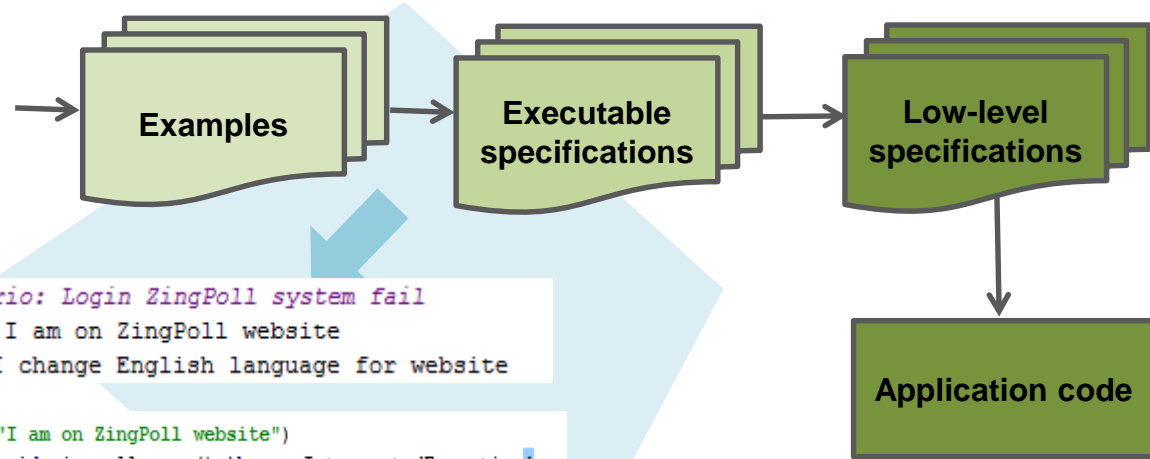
Examples

Executable specifications

Low-level specifications

Application code

rio: Login ZingPoll system fail
I am on ZingPoll website
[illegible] change English language for website

"I am on ZingPoll website")
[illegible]